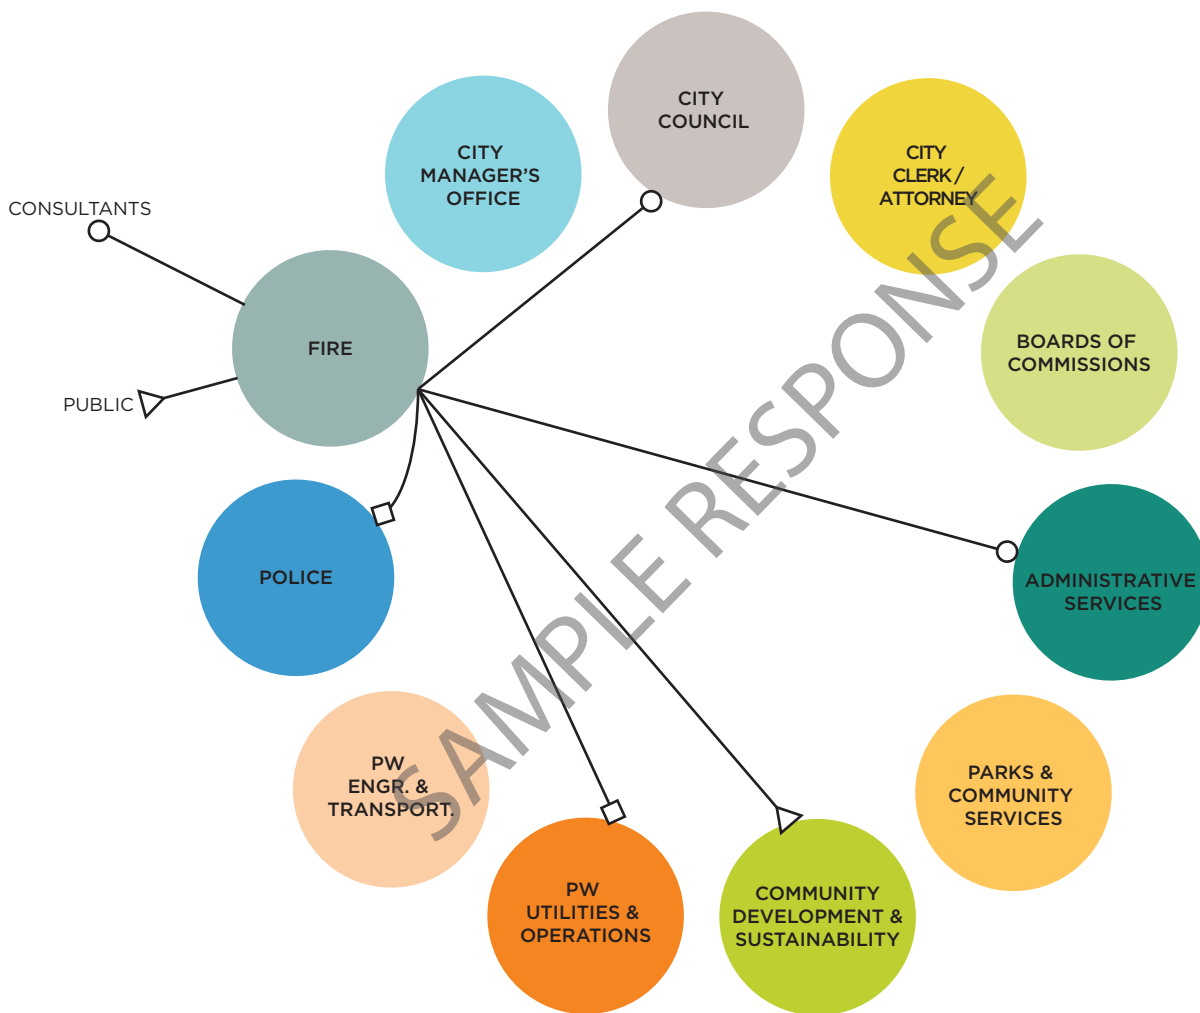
CONSULTANTS

CITY MANAGER'S OFFICE

CITY COUNCIL

CITY CLERK / ATTORNEY

FIRE

PUBLIC

BOARDS OF COMMISSIONS

POLICE

ADMINISTRATIVE SERVICES

PW ENGR. & TRANSPORT.

PARKS & COMMUNITY SERVICES

PW UTILITIES & OPERATIONS

COMMUNITY DEVELOPMENT & SUSTAINABILITY

SAMPLE RESPONSE